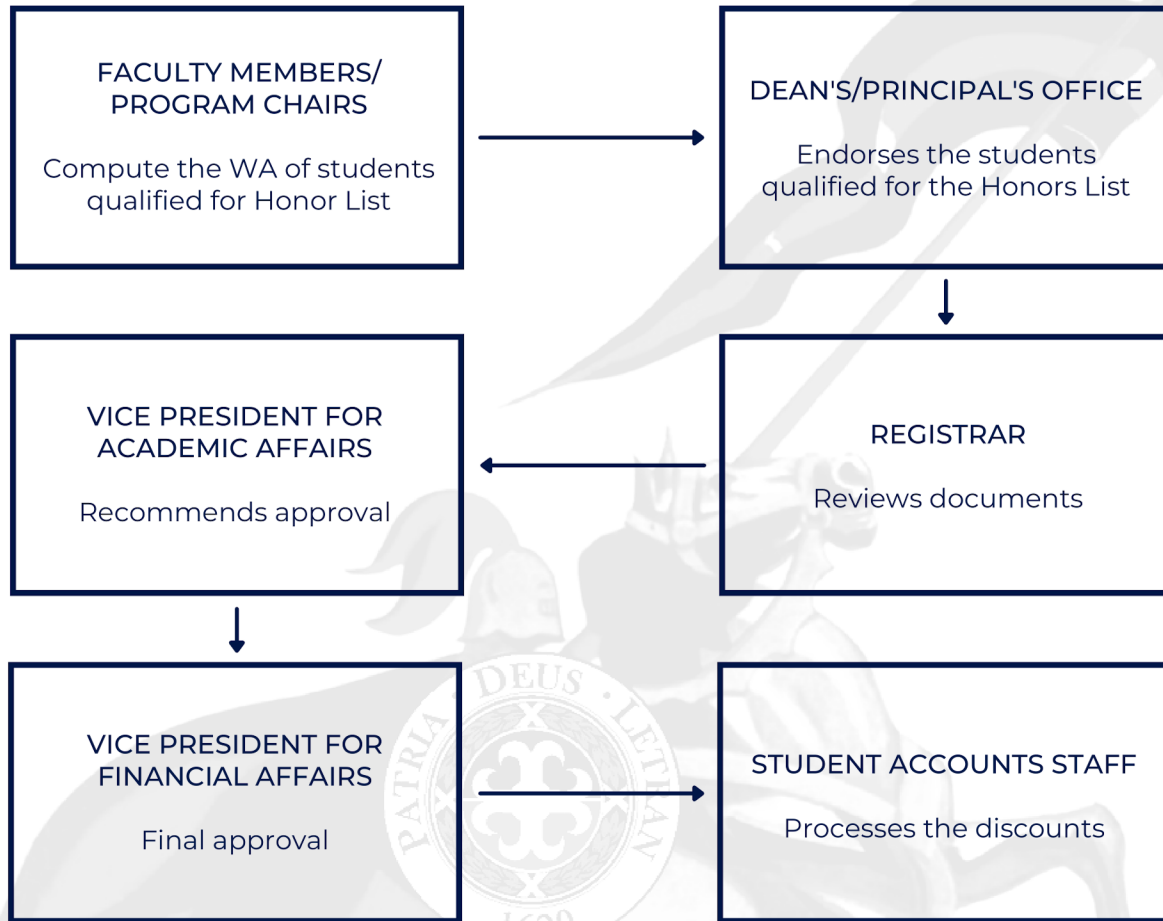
FACULTY MEMBERS/ PROGRAM CHAIRS

Compute the WA of students qualified for Honor List

DEAN'S/PRINCIPAL'S OFFICE

Endorses the students qualified for the Honors List

REGISTRAR

Reviews documents

VICE PRESIDENT FOR ACADEMIC AFFAIRS

Recommends approval

VICE PRESIDENT FOR FINANCIAL AFFAIRS

Final approval

STUDENT ACCOUNTS STAFF

Processes the discounts

PATRIA DEUS LETRAN